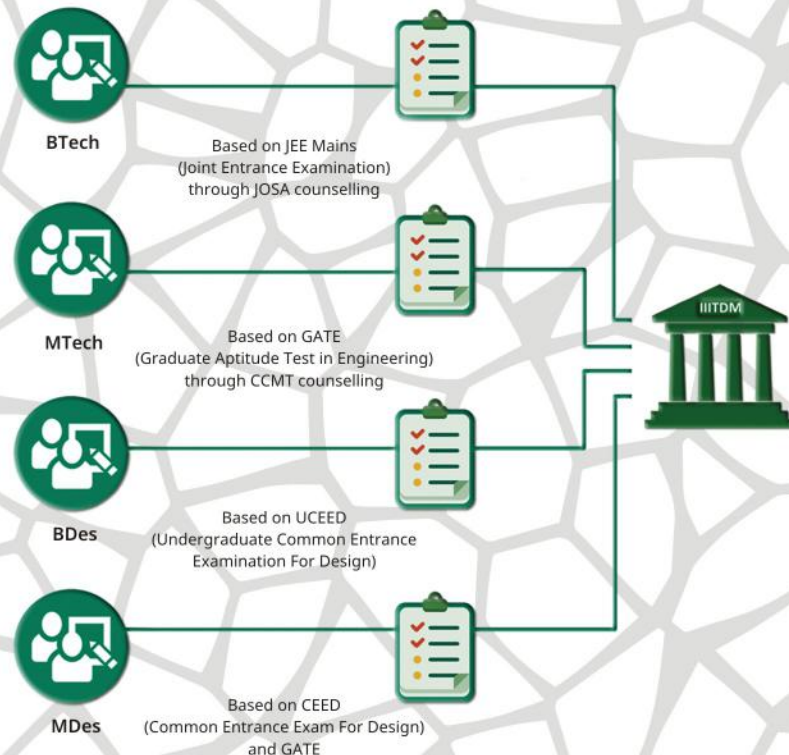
BTech

Based on JEE Mains (Joint Entrance Examination) through JOSA counselling

MTech

Based on GATE (Graduate Aptitude Test in Engineering) through CCMT counselling

BDes

Based on UCEED (Undergraduate Common Entrance Examination For Design)

MDes

Based on CEED (Common Entrance Exam For Design) and GATE

IIITDM